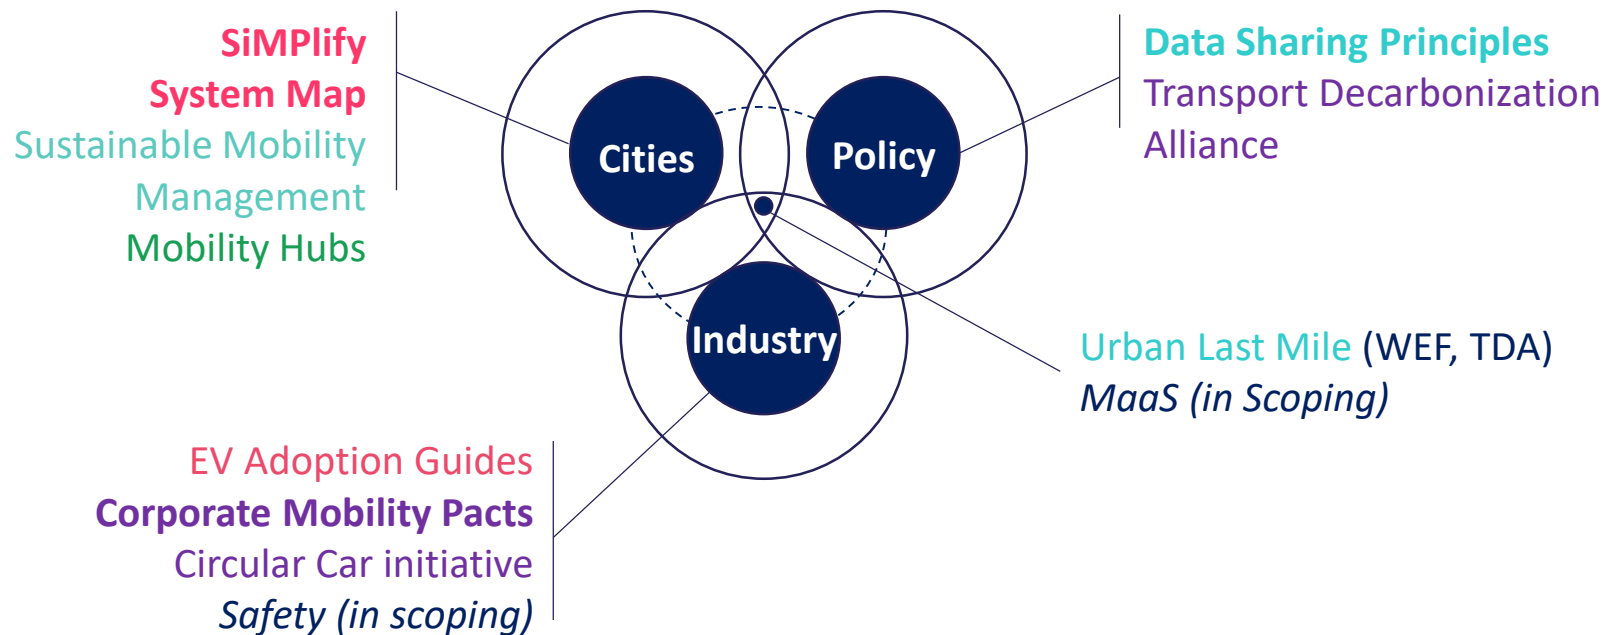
SiMPlify
System Map
Sustainable Mobility Management
Mobility Hubs

Cities

Policy

Industry

Data Sharing Principles
Transport Decarbonization Alliance

Urban Last Mile (WEF, TDA)
*MaaS (in Scoping)*

EV Adoption Guides
Corporate Mobility Pacts
Circular Car initiative
*Safety (in scoping)*